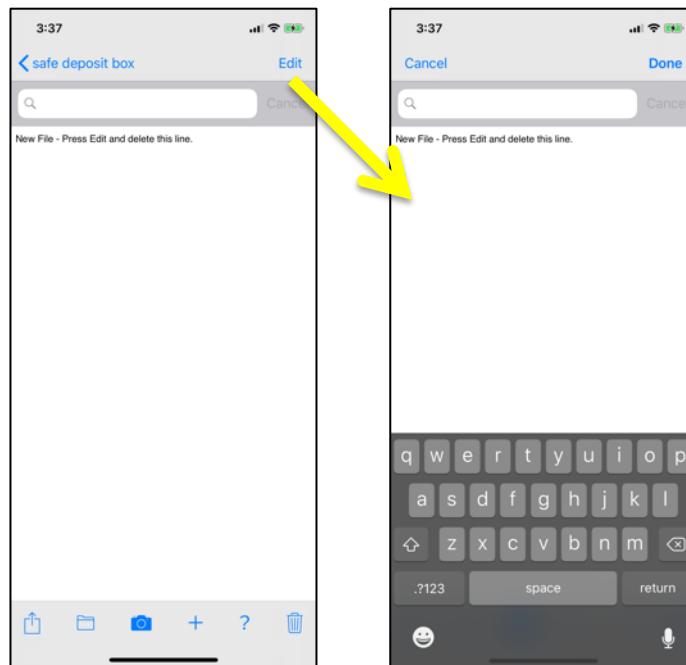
3:37

safe deposit box

Edit

Cance

New File - Press Edit and delete this line.

?

3:37

Cancel

Done

Cance

New File - Press Edit and delete this line.

q w e r t y u i o p

a s d f g h j k l

z x c v b n m

.?123

space

return